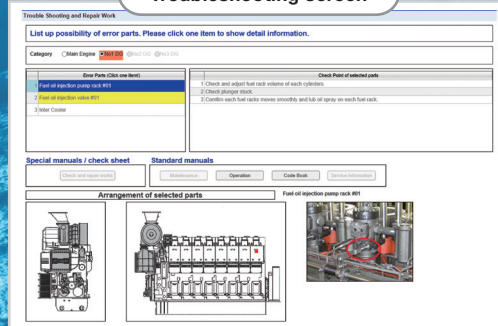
Troubleshooting Screen

Trouble Shooting and Repair Work

List up possibility of error parts. Please click one item to show detail information.

Category ○Main Engine ●No1 D/G ○No2 D/G ○No3 D/G

| | Error Parts (Click one item!) |
|---|---|
| 1 | Fuel oil injection pump rack #01 |
| 2 | Fuel oil injection valve #01 |
| 3 | Inter Cooler |

| | Check Point of selected parts |
|---|---|
| 1 | Check and adjust fuel rack volume of each cylinders. |
| 2 | Check plunger stuck. |
| 3 | Confirm each fuel racks moves smoothly and lub oil spray on each fuel rack. |

Special manuals / check sheet

Check and repair works

Standard manuals

Maintenance

Operation

Code Book

Service Information

Arrangement of selected parts

Fuel oil injection pump rack #01